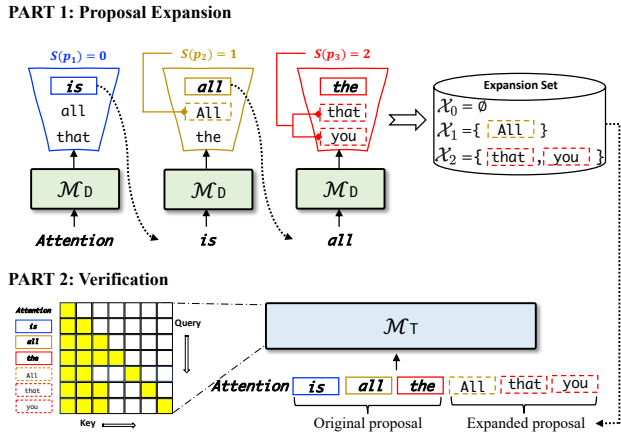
PART 1: Proposal Expansion

$S(p_1) = 0$

is

all

that

$S(p_2) = 1$

all

All

the

$S(p_3) = 2$

the

that

you

$\mathcal{M}_D$

$\mathcal{M}_D$

$\mathcal{M}_D$

Attention

is

all

Expansion Set

$\mathcal{X}_0 = \emptyset$

$\mathcal{X}_1 = \{$ All $\}$

$\mathcal{X}_2 = \{$ that , you $\}$

PART 2: Verification

Attention

is

all

the

All

that

you

Query

Key

$\mathcal{M}_T$

Attention is all the All that you

Original proposal

Expanded proposal